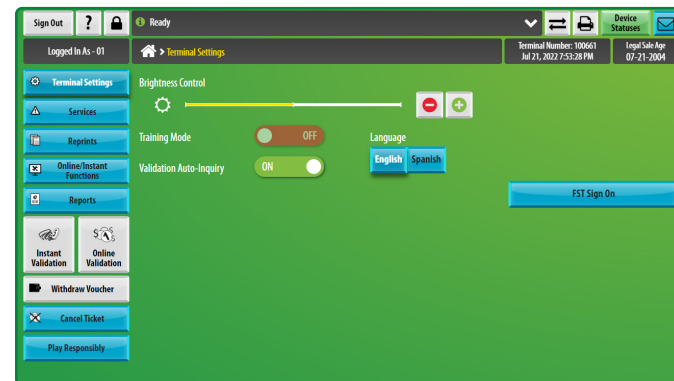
Sign Out ? Ready Device Statuses

Logged In As - 01

> Terminal Settings

Terminal Number: 100661
Jul 21, 2022 7:53:28 PM

Legal Sale Age
07-21-2004

Terminal Settings

Services

Reprints

Online/Instant Functions

Reports

Instant Validation

Online Validation

Withdraw Voucher

Cancel Ticket

Play Responsibly

Brightness Control

Training Mode OFF

Validation Auto-Inquiry ON

Language

English Spanish

FST Sign On